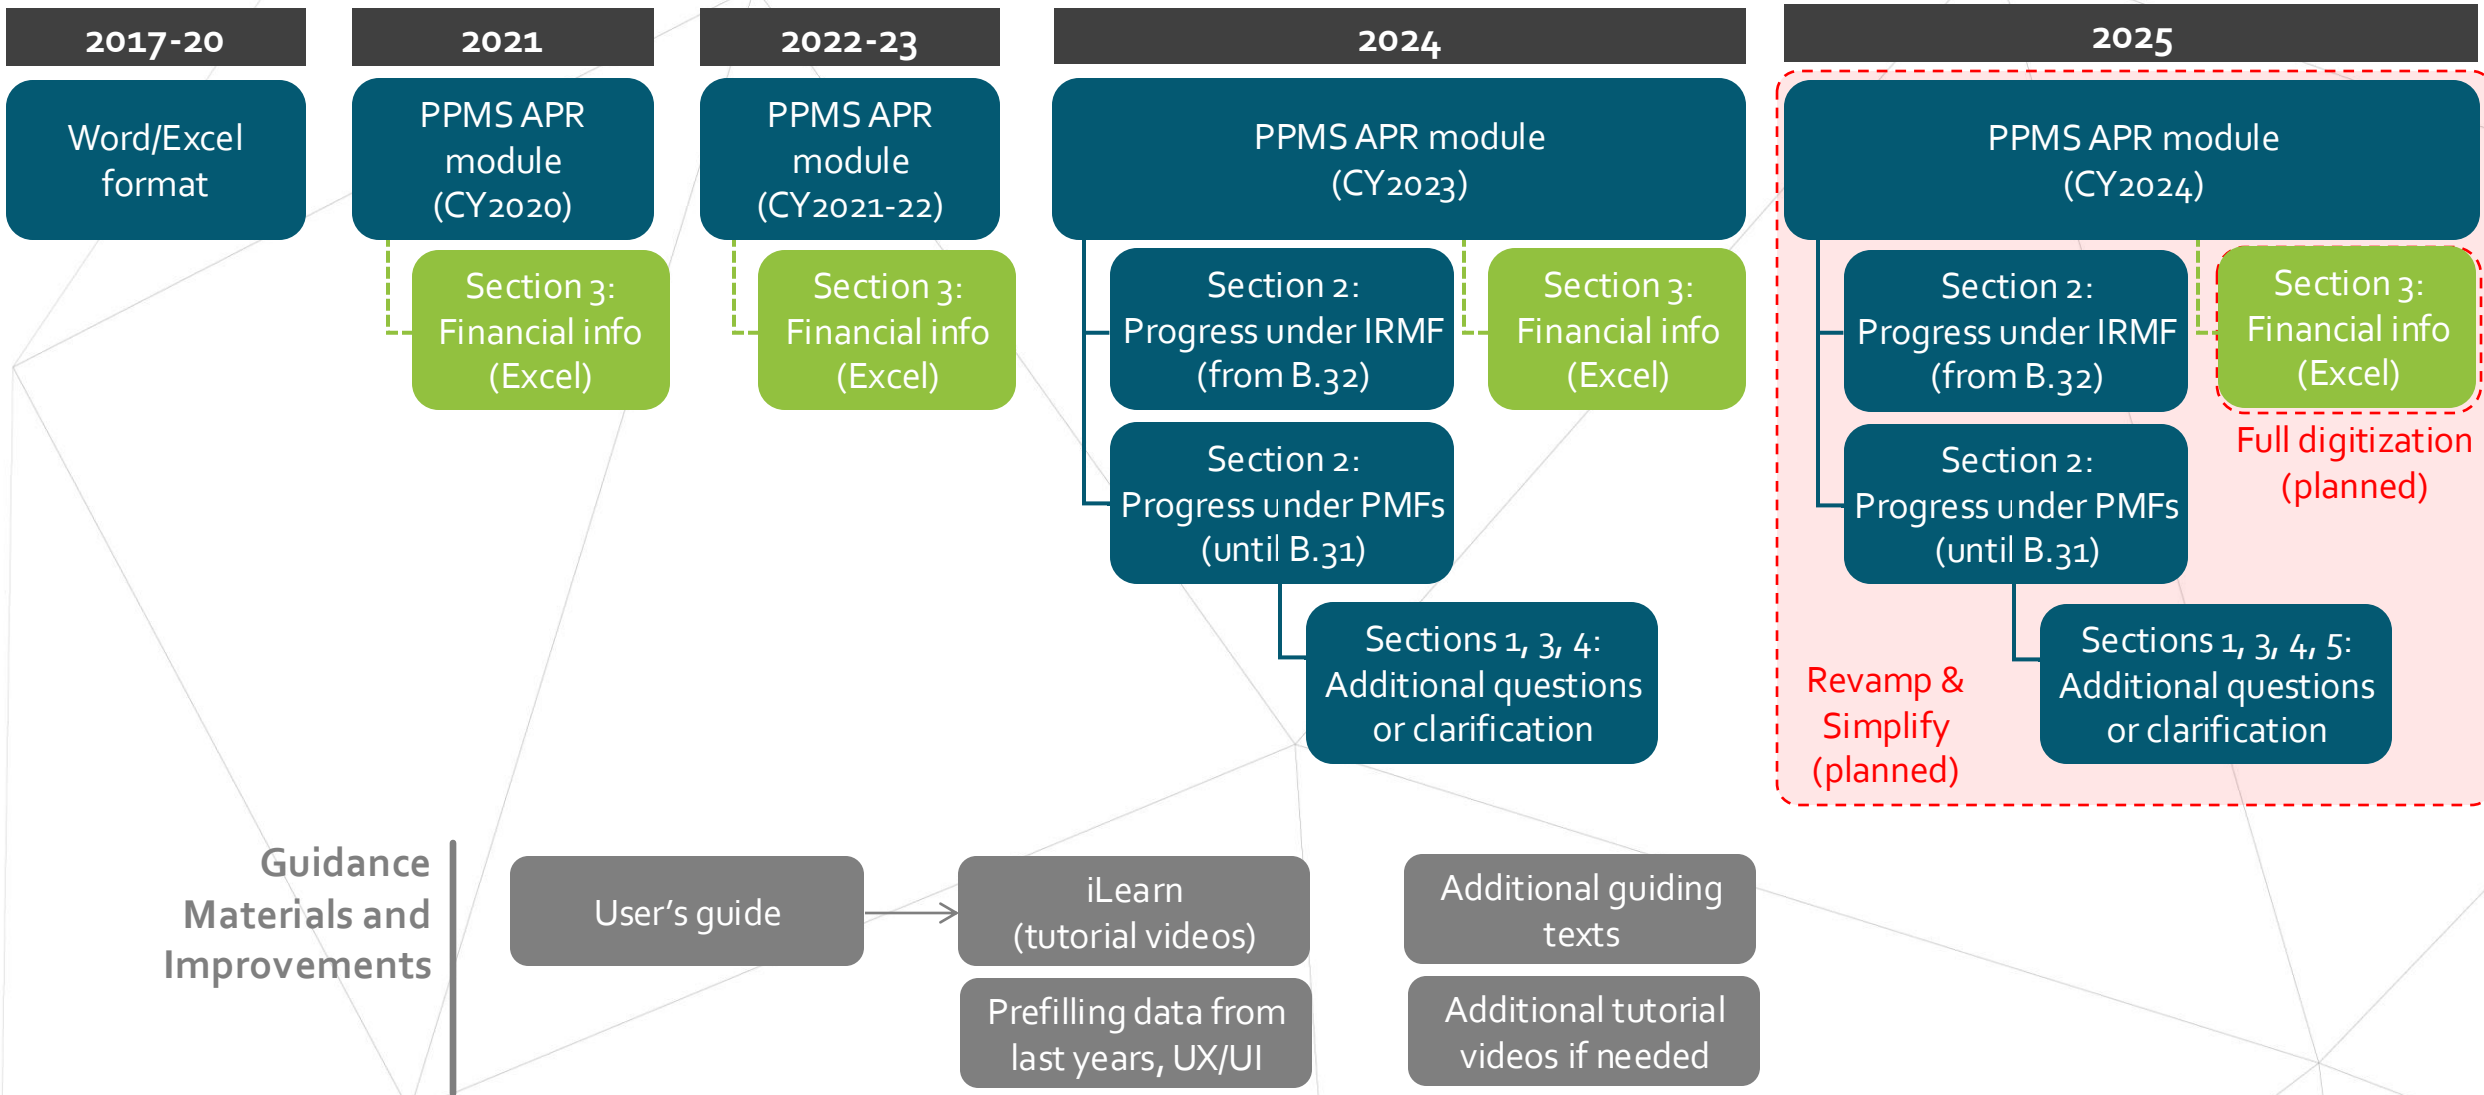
2017-20

Word/Excel format

2021

PPMS APR module (CY2020)

Section 3: Financial info (Excel)

2022-23

PPMS APR module (CY2021-22)

Section 3: Financial info (Excel)

2024

PPMS APR module (CY2023)

Section 2: Progress under IRMF (from B.32)

Section 3: Financial info (Excel)

Section 2: Progress under PMFs (until B.31)

Sections 1, 3, 4: Additional questions or clarification

2025

PPMS APR module (CY2024)

Section 2: Progress under IRMF (from B.32)

Section 3: Financial info (Excel)

Full digitization (planned)

Section 2: Progress under PMFs (until B.31)

Revamp & Simplify (planned)

Sections 1, 3, 4, 5: Additional questions or clarification

Guidance Materials and Improvements

User's guide

iLearn (tutorial videos)

Prefilling data from last years, UX/UI

Additional guiding texts

Additional tutorial videos if needed